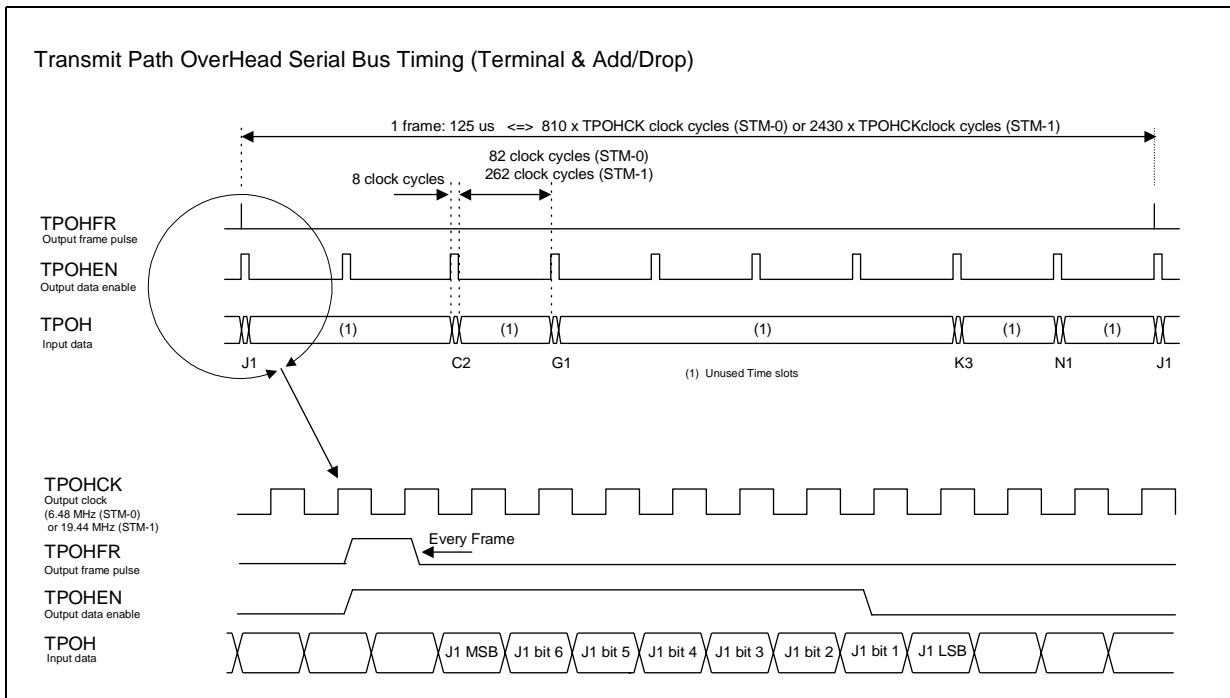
Transmit Path OverHead Serial Bus Timing (Terminal & Add/Drop)

1 frame: 125 us <=> 810 x TPOHCK clock cycles (STM-0) or 2430 x TPOHCKclock cycles (STM-1)

82 clock cycles (STM-0)
262 clock cycles (STM-1)

8 clock cycles

TPOHFR
Output frame pulse

TPOHEN
Output data enable

TPOH
Input data

(1) (1) (1) (1) (1)

J1 C2 G1 K3 N1 J1

(1) Unused Time slots

TPOHCK
Output clock
(6.48 MHz (STM-0)
or 19.44 MHz (STM-1)

TPOHFR
Output frame pulse

Every Frame

TPOHEN
Output data enable

TPOH
Input data

J1 MSB J1 bit 6 J1 bit 5 J1 bit 4 J1 bit 3 J1 bit 2 J1 bit 1 J1 LSB